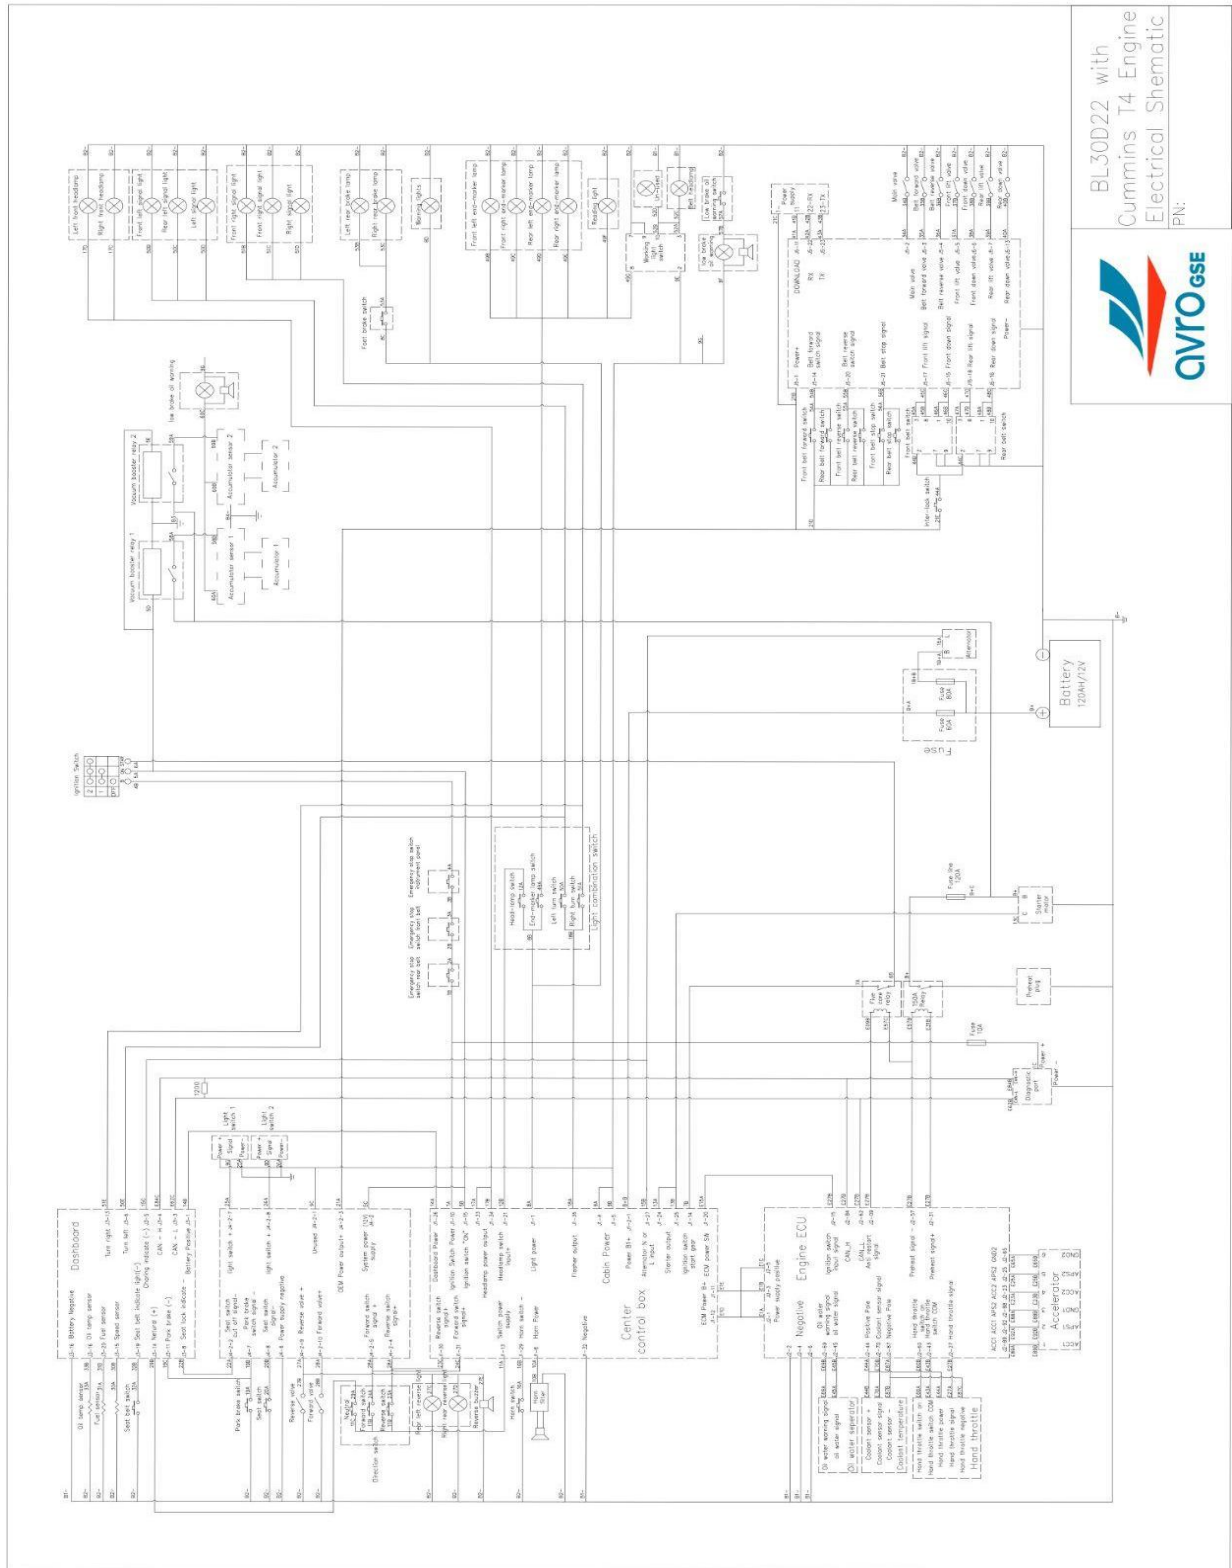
BL30D22 with Cummins T4 Engine Electrical Shematic

PN:

avro GSE

Dashboard

Center control box

Engine ECU

Battery 120AH/12V

Fuse

Alternator

Starter motor

Preheat plug

Diagnostic port

Ignition Switch

Light combination switch

Head-lamp switch

End-outline lamp switch

Left turn switch

Right turn switch

Emergency stop switch rear belt

Emergency stop switch front belt

Emergency stop switch instrument panel

Vacuum booster relay 1

Vacuum booster relay 2

Accumulator sensor 1

Accumulator sensor 2

Accumulator 1

Accumulator 2

low brake oil warning

Left front headlamp

Right front headlamp

Front left signal light

Rear left signal light

Left signal light

Front right signal light

Rear right signal light

Right signal light

Left rear brake lamp

Right rear brake lamp

Front brake switch

Backing lights

Front left end-marker lamp

Front right end-marker lamp

Rear left end-marker lamp

Rear right end-marker lamp

Reading light

Working light

Working light switch

Belt headlamp

Low brake oil warning switch

low brake oil warning

Power supply

DOWNLOAD

RX

TX

Main valve

Belt forward valve

Belt reverse valve

Front lift valve

Front down valve

Rear lift valve

Rear down valve

Power+

Power-

Belt forward switch signal

Belt reverse switch signal

Belt stop signal

Front lift signal

Front down signal

Rear lift signal

Rear down signal

Front belt forward switch

Rear belt forward switch

Front belt reverse switch

Rear belt reverse switch

Front belt stop switch

Rear belt stop switch

Front belt switch

Rear belt switch

Inter-lock switch

Oil lamp sensor

Fuel sensor

Speed sensor

Seat belt switch

Battery Negative

Oil lamp sensor

Fuel sensor

Speed sensor

Seat belt indicate light(+)

Neutral (+)

Park brake (-)

Seat lock indicate

Turn right

Turn left

Charing indicate (-)

CAN H

CAN L

Battery Positive

Park brake switch

Seat switch

Reverse valve

Forward valve

light switch +

Park brake switch signal

Seat switch signal

Power supply negative

Reverse valve +

Forward valve+

OEM Power output+

System power (12V)

Unused

Light switch 1

Light switch 2

120Ω

Neutral

Forward switch

Reverse switch

Direction switch

Rear left reverse light

Right rear reverse light

Reverse buzzer

Horn switch

Horn

Reverse switch signal+

Forward switch signal+

Switch power supply

Horn switch -

Horn Power

Dashboard Power

Ignition Switch Power

Ignition switch "ON"

Headlamp power output

Headlamp power input

Light power

Flasher output

Cabin Power

Power B1+

Alternator N or L input

Starter output

Ignition switch start gear

ECM power Sw

ECM Power B+

Negative

Power supply positive

Oil water warning signal

oil water signal

Oil water seperator

Coolant sensor +

Coolant sensor signal

Coolant sensor -

Coolant temperature

Hand throttle switch on

Hand throttle switch COM

Hand throttle power

Hand throttle signal

Hand throttle negative

Hand throttle

Oil water warning signal

Ignition switch input signal

CAN_H

CAN_L

Ait restart signal

Positive Pow

Coolant sensor signal

Negative Pow

Hand throttle switch on

Hand throttle switch COM

Hand throttle signal

Preheat signal -

Preheat signal+

Accelerator

Flame relay

150A Relay

Fuse 10A

Fuse line 120A

Fuse 80A

Power +

Power -